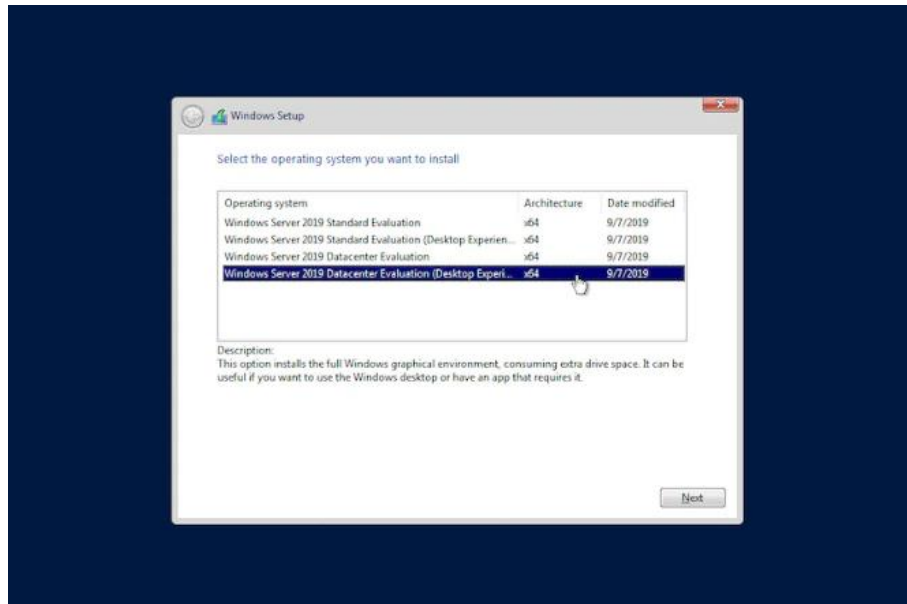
Windows Setup

Select the operating system you want to install

| Operating system | Architecture | Date modified |
|---|---|---|
| Windows Server 2019 Standard Evaluation | x64 | 9/7/2019 |
| Windows Server 2019 Standard Evaluation (Desktop Experien... | x64 | 9/7/2019 |
| Windows Server 2019 Datacenter Evaluation | x64 | 9/7/2019 |
| Windows Server 2019 Datacenter Evaluation (Desktop Experi... | x64 | 9/7/2019 |

Description:
This option installs the full Windows graphical environment, consuming extra drive space. It can be useful if you want to use the Windows desktop or have an app that requires it.

Next